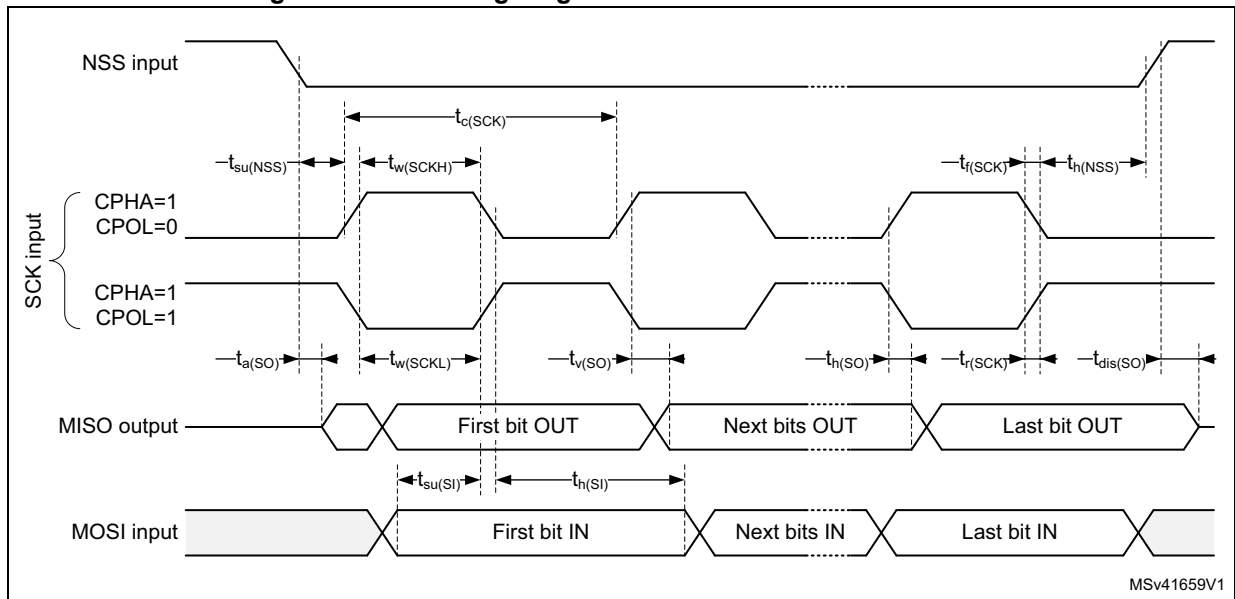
NSS input

$t_{c(SCK)}$

$t_{su(NSS)}$ $t_{w(SCKH)}$ $t_{f(SCK)}$ $t_{h(NSS)}$

SCK input

CPHA=1
CPOL=0

CPHA=1
CPOL=1

$t_{a(SO)}$ $t_{w(SCKL)}$ $t_{v(SO)}$ $t_{h(SO)}$ $t_{r(SCK)}$ $t_{dis(SO)}$

MISO output

First bit OUT

Next bits OUT

Last bit OUT

$t_{su(SI)}$ $t_{h(SI)}$

MOSI input

First bit IN

Next bits IN

Last bit IN

MSv41659V1